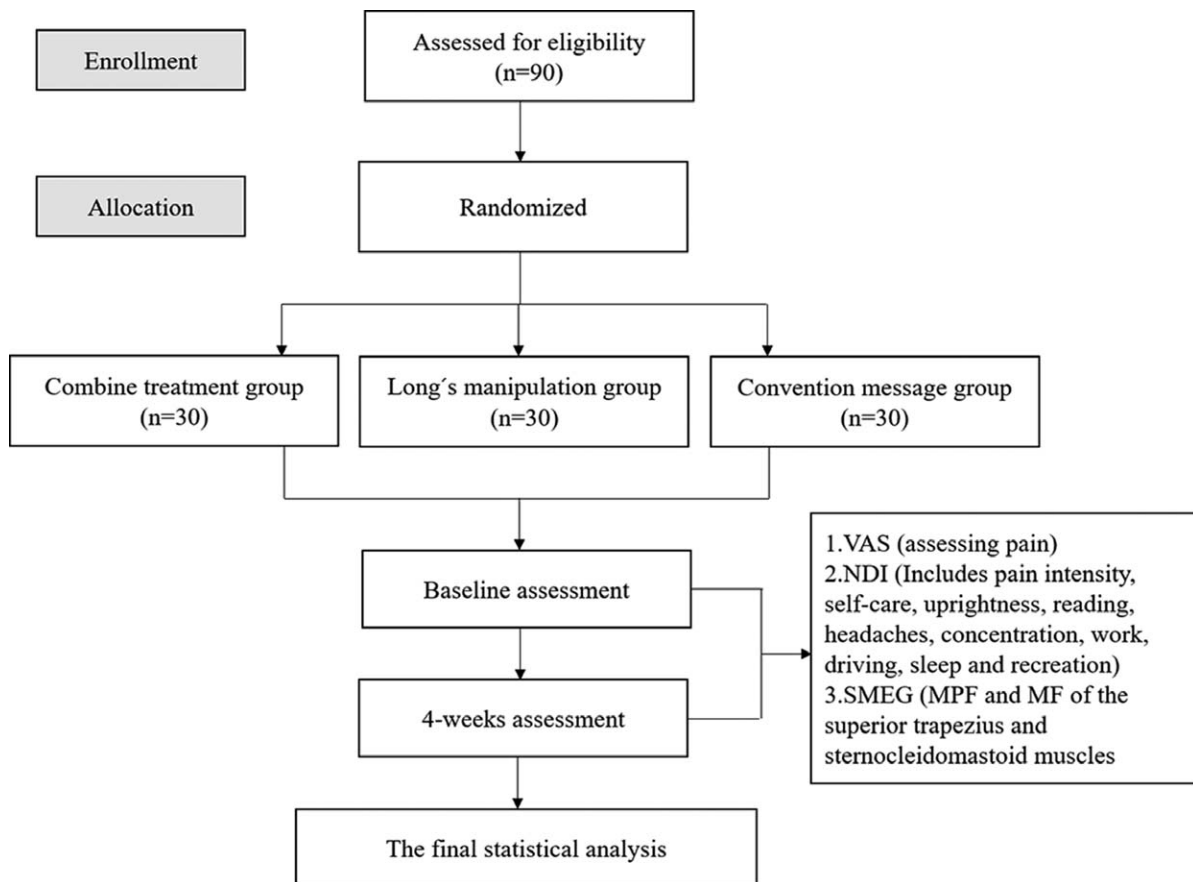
Enrollment

Assessed for eligibility (n=90)

Allocation

Randomized

Combine treatment group (n=30)

Long´s manipulation group (n=30)

Convention message group (n=30)

Baseline assessment

4-weeks assessment

1.VAS (assessing pain)
2.NDI (Includes pain intensity, self-care, uprightness, reading, headaches, concentration, work, driving, sleep and recreation)
3.SMEG (MPF and MF of the superior trapezius and sternocleidomastoid muscles

The final statistical analysis